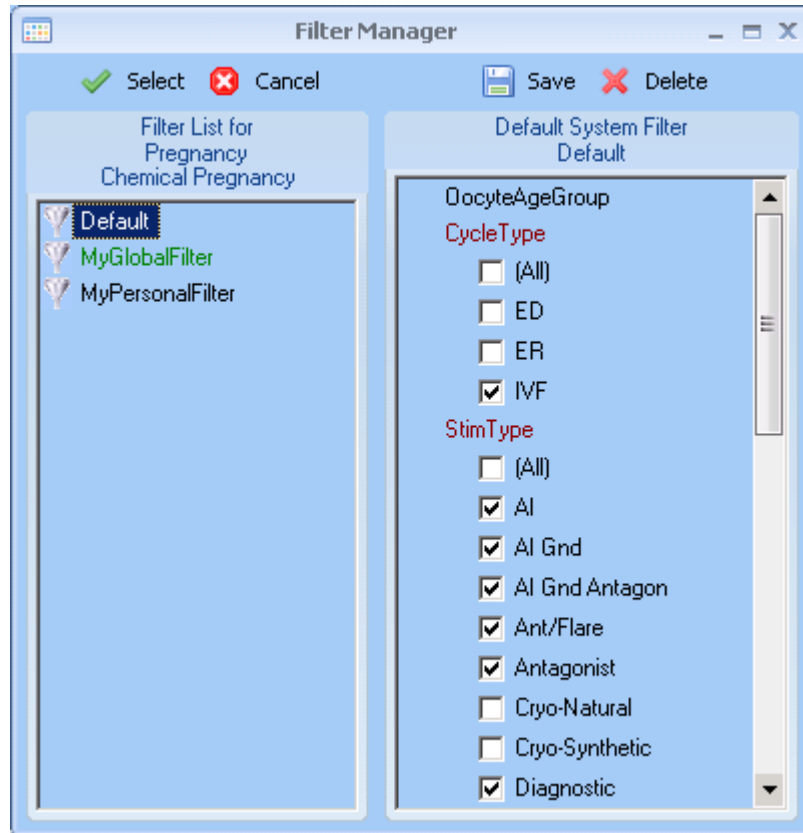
Filter Manager

Select Cancel

Save Delete

Filter List for
Pregnancy
Chemical Pregnancy

Default
MyGlobalFilter
MyPersonalFilter

Default System Filter
Default

OocyteAgeGroup
CycleType
(All)
ED
ER
IVF
StimType
(All)
AI
AI Gnd
AI Gnd Antagon
Ant/Flare
Antagonist
Cryo-Natural
Cryo-Synthetic
Diagnostic